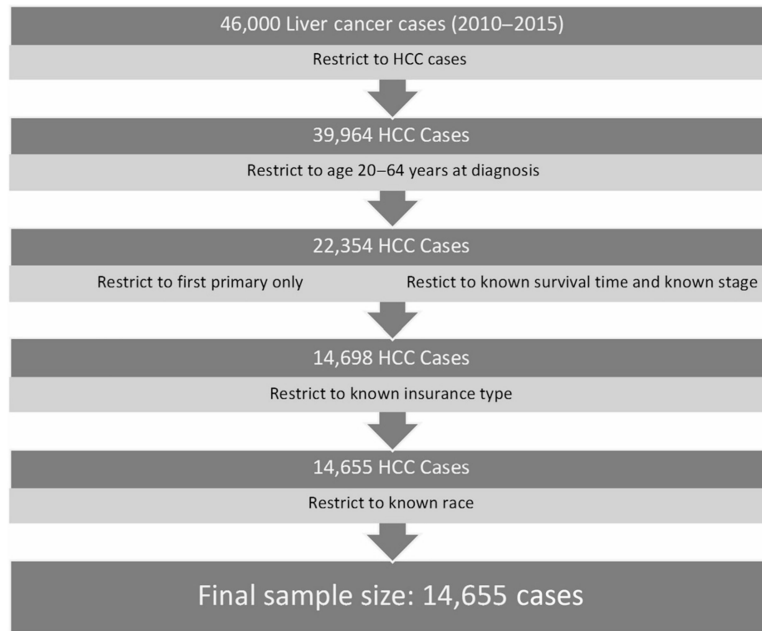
46,000 Liver cancer cases (2010–2015)

Restrict to HCC cases

39,964 HCC Cases

Restrict to age 20–64 years at diagnosis

22,354 HCC Cases

Restrict to first primary only

Restict to known survival time and known stage

14,698 HCC Cases

Restrict to known insurance type

14,655 HCC Cases

Restrict to known race

Final sample size: 14,655 cases